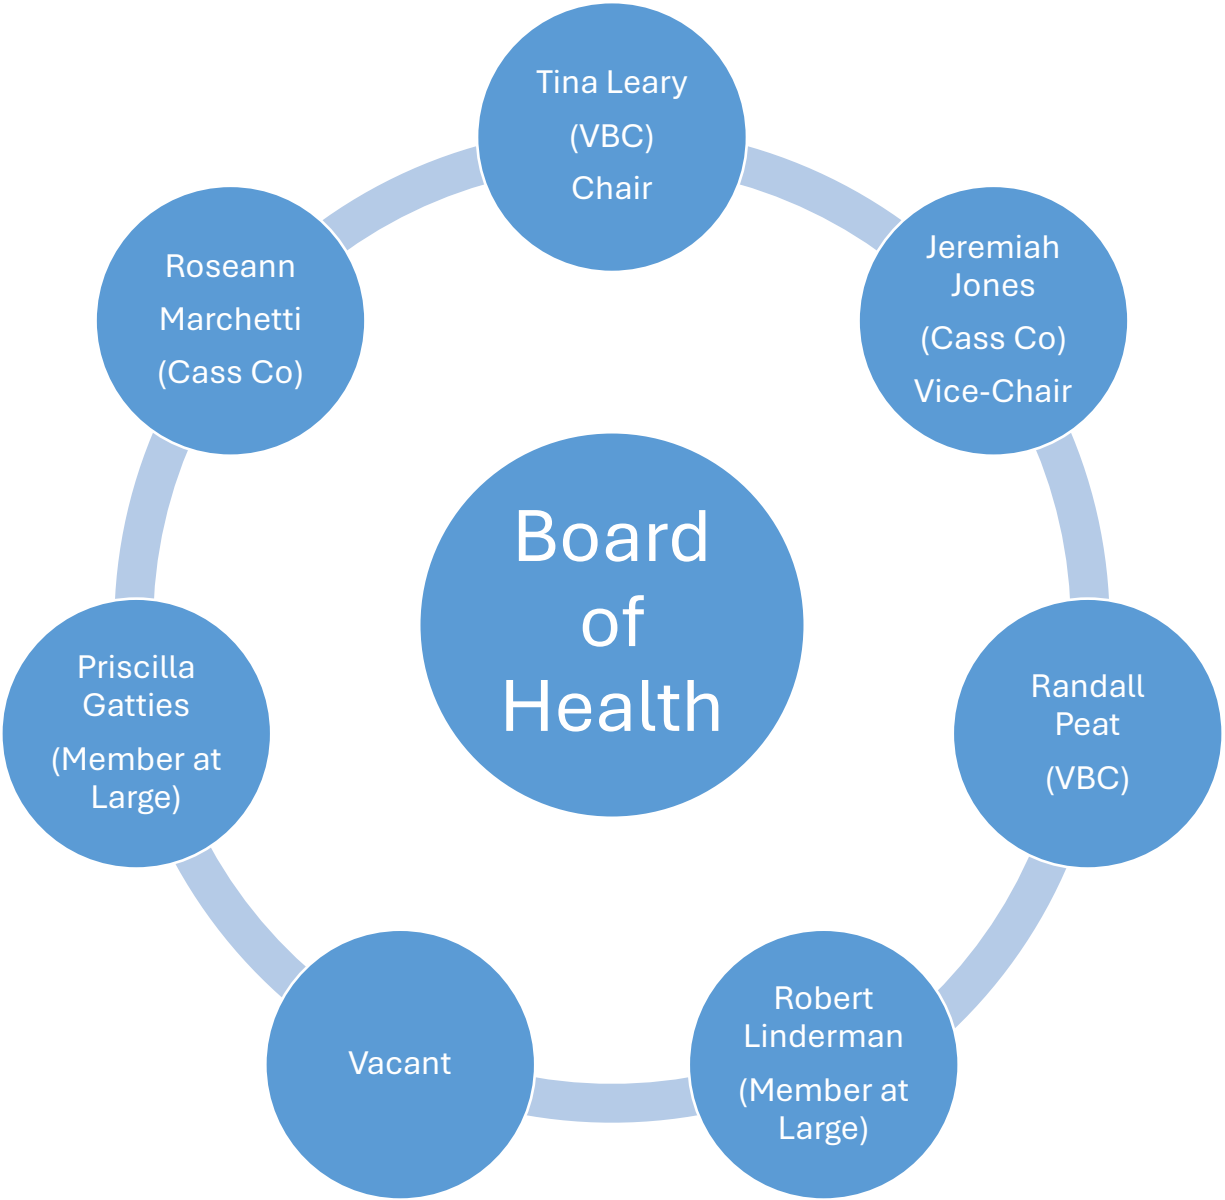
Board of Health

Tina Leary
(VBC)
Chair

Jeremiah Jones
(Cass Co)
Vice-Chair

Randall Peat
(VBC)

Robert Linderman
(Member at Large)

Vacant

Priscilla Gatties
(Member at Large)

Roseann Marchetti
(Cass Co)